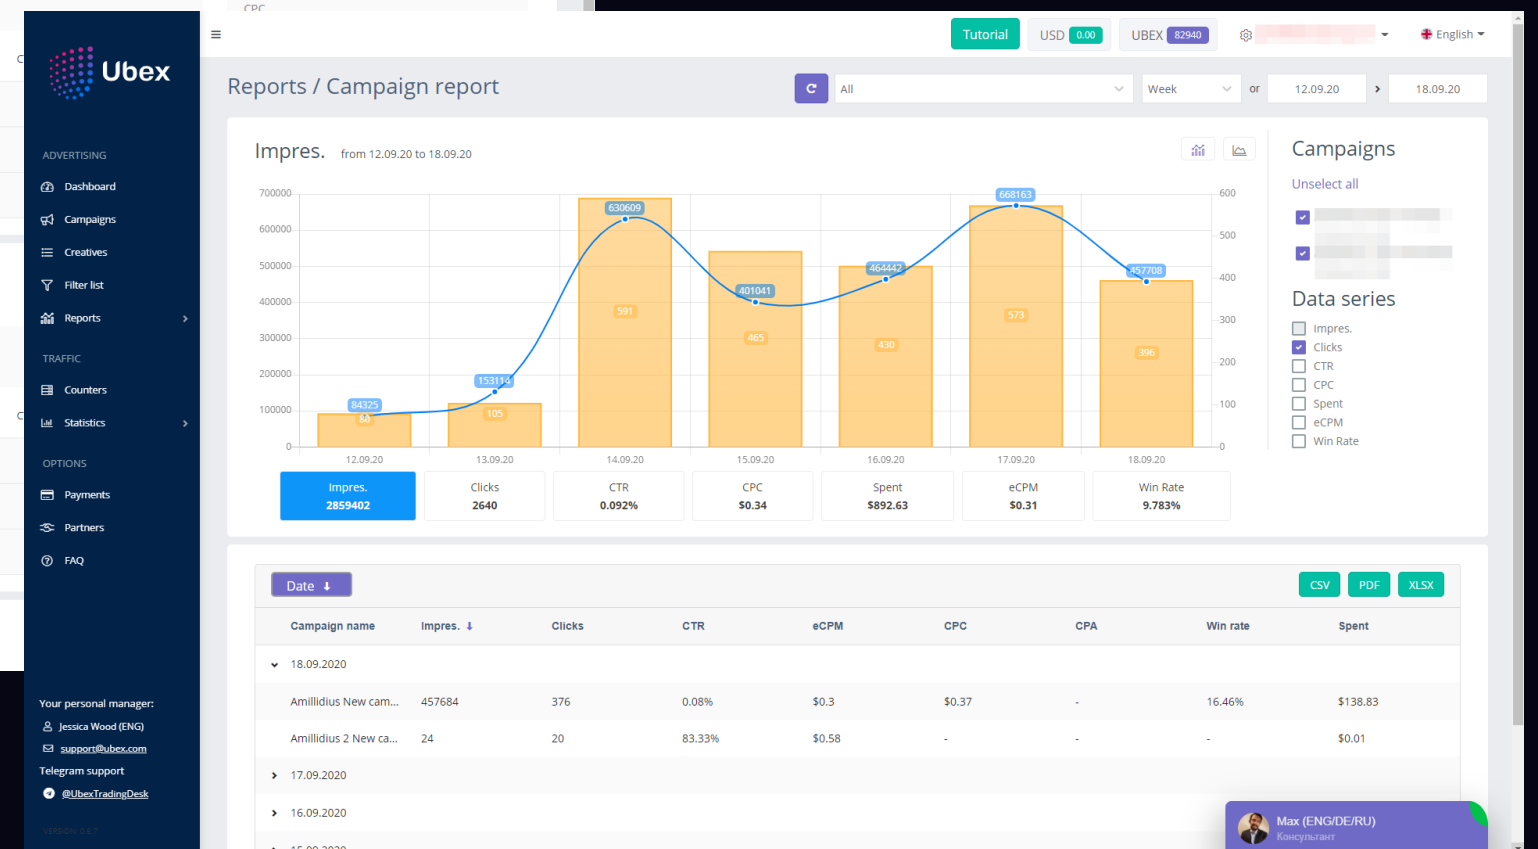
CPC

Ubex

ADVERTISING
Dashboard
Campaigns
Creatives
Filter list
Reports

TRAFFIC
Counters
Statistics

OPTIONS
Payments
Partners
FAQ

Your personal manager:
Jessica Wood (ENG)
support@ubex.com
Telegram support
@UbexTradingDesk

Tutorial USD 0.00 UBEX 82940 English

Reports / Campaign report

All Week or 12.09.20 > 18.09.20

Impres. from 12.09.20 to 18.09.20

700000
600000
500000
400000
300000
200000
100000
0

600
500
400
300
200
100
0

84325 88
153114 105
630609 591
401041 465
464442 430
668163 573
457708 396

12.09.20 13.09.20 14.09.20 15.09.20 16.09.20 17.09.20 18.09.20

| Impres. 2859402 | Clicks 2640 | CTR 0.092% | CPC $0.34 | Spent $892.63 | eCPM $0.31 | Win Rate 9.783% |
|---|---|---|---|---|---|---|

Campaigns
Unselect all

Data series
Impres.
Clicks
CTR
CPC
Spent
eCPM
Win Rate

Date

CSV PDF XLSX

| Campaign name | Impres. | Clicks | CTR | eCPM | CPC | CPA | Win rate | Spent |
|---|---|---|---|---|---|---|---|---|
| 18.09.2020 | | | | | | | | |
| Amillidius New cam... | 457684 | 376 | 0.08% | $0.3 | $0.37 | - | 16.46% | $138.83 |
| Amillidius 2 New ca... | 24 | 20 | 83.33% | $0.58 | - | - | - | $0.01 |
| 17.09.2020 | | | | | | | | |
| 16.09.2020 | | | | | | | | |

Max (ENG/DE/RU)
Консультант